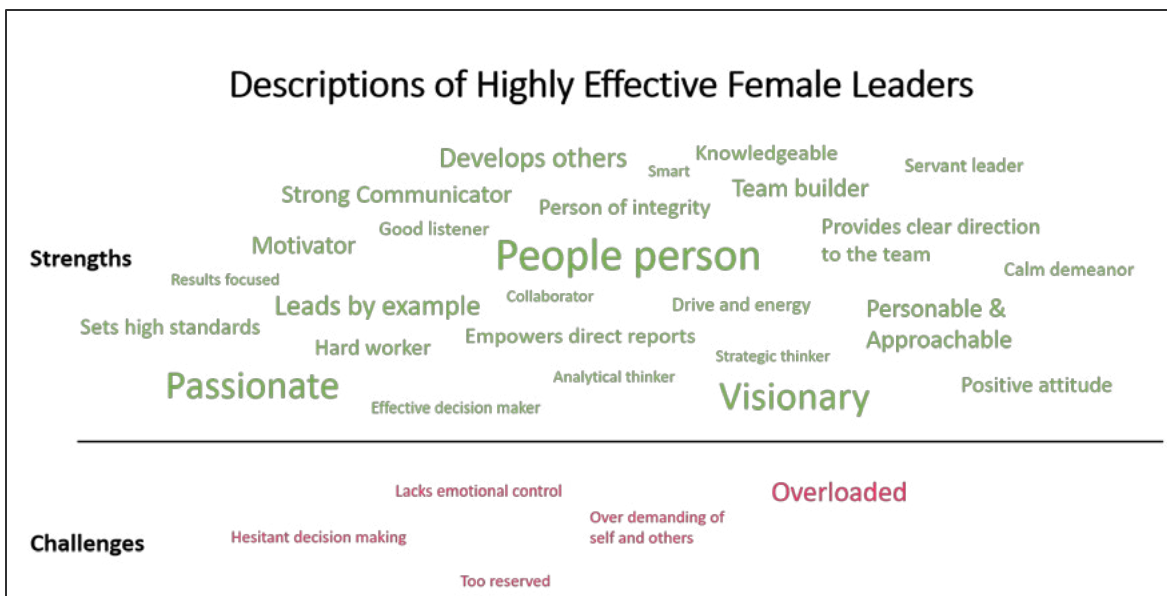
Descriptions of Highly Effective Female Leaders

Strengths

Develops others
Smart
Knowledgeable
Servant leader
Strong Communicator
Person of integrity
Team builder
Good listener
Provides clear direction to the team
Motivator
People person
Results focused
Calm demeanor
Leads by example
Collaborator
Drive and energy
Personable & Approachable
Sets high standards
Empowers direct reports
Hard worker
Strategic thinker
Passionate
Analytical thinker
Visionary
Positive attitude
Effective decision maker

Challenges

Lacks emotional control
Overloaded
Over demanding of self and others
Hesitant decision making
Too reserved